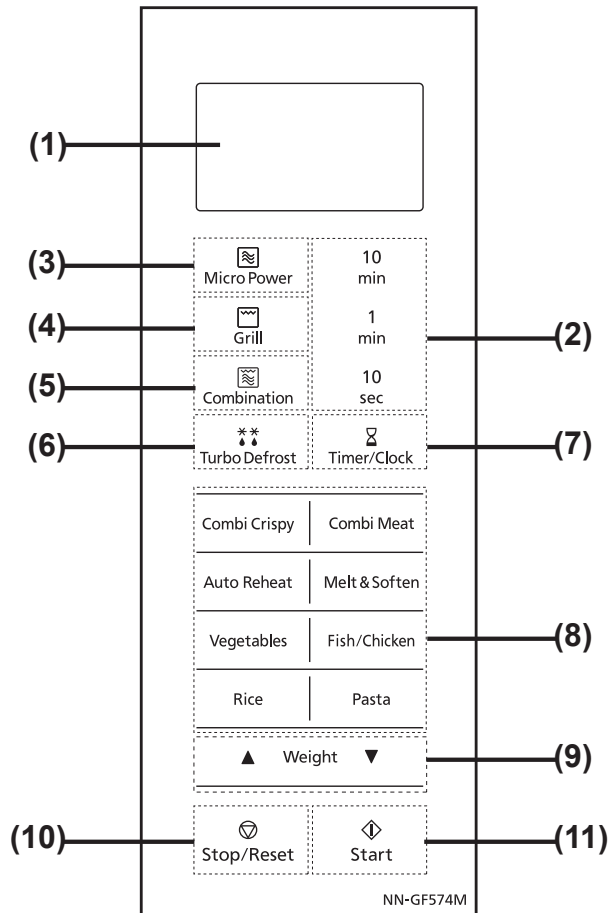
(1)

(3) Micro Power

(4) Grill

(5) Combination

10 min

1 min

10 sec

(2)

(6) Turbo Defrost

Timer/Clock (7)

Combi Crispy | Combi Meat

Auto Reheat | Melt & Soften

Vegetables | Fish/Chicken

Rice | Pasta

(8)

▲ Weight ▼ (9)

(10) Stop/Reset

Start (11)

NN-GF574M